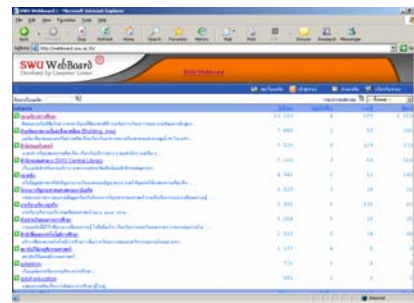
SWU WebBoard - Microsoft Internet Explorer

File Edit View Favorites Tools Help

Back Forward Stop Refresh Home Search Favorites History Mail Print Edit Discuss Research Messenger

Address http://webboard.swu.ac.th/

Go Links

SWU WebBoard

Developed by Computer Center

SWU WebBoard

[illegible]

Books (Building, Area)

E-Journal/Journal

Electronic sources (SWU Central Library

Internet